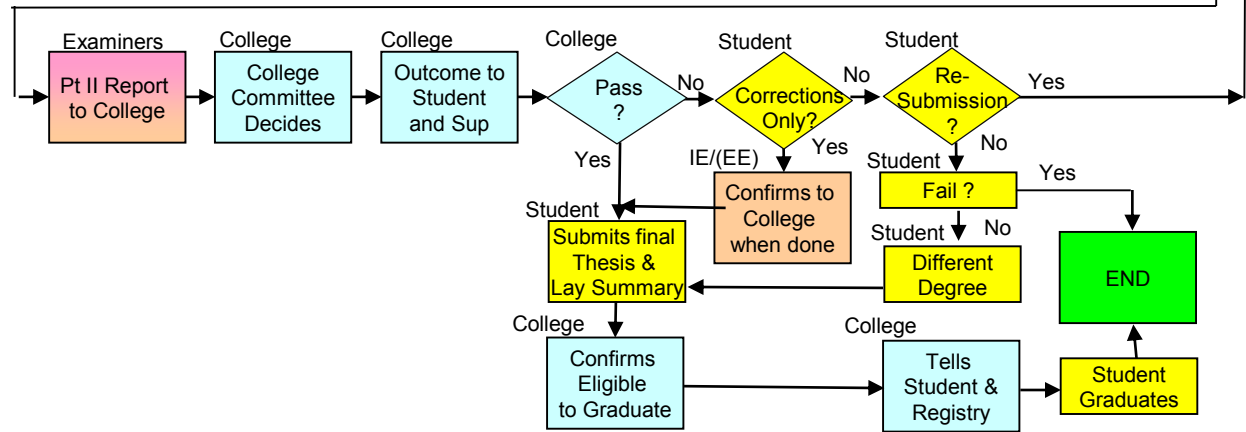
Examiners
Pt II Report to College

College
College Committee Decides

College
Outcome to Student and Sup

College
Pass ?

No

Student
Corrections Only?

No

Student
Re-Submission ?

Yes

Yes

IE/(EE)

Yes

No

Student
Fail ?

Yes

Confirms to College when done

Student
Submits final Thesis & Lay Summary

Student

No

Different Degree

END

College
Confirms Eligible to Graduate

College
Tells Student & Registry

Student Graduates